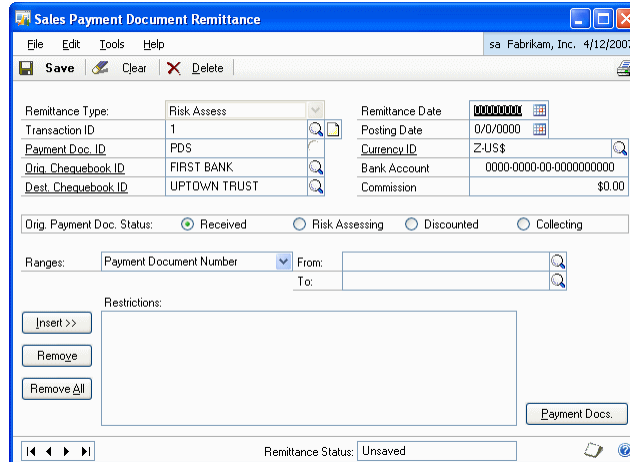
Sales Payment Document Remittance

File Edit Tools Help

sa Fabrikam, Inc. 4/12/2007

Save Clear Delete

Remittance Type: Risk Assess

Transaction ID 1

Payment Doc. ID PDS

Orig. Chequebook ID FIRST BANK

Dest. Chequebook ID UPTOWN TRUST

Remittance Date 00000000

Posting Date 0/0/0000

Currency ID Z-US$

Bank Account 0000-0000-00-0000000000

Commission $0.00

Orig. Payment Doc. Status: Received Risk Assessing Discounted Collecting

Ranges: Payment Document Number

From:

To:

Restrictions:

Insert >>

Remove

Remove All

Payment Docs.

Remittance Status: Unsaved